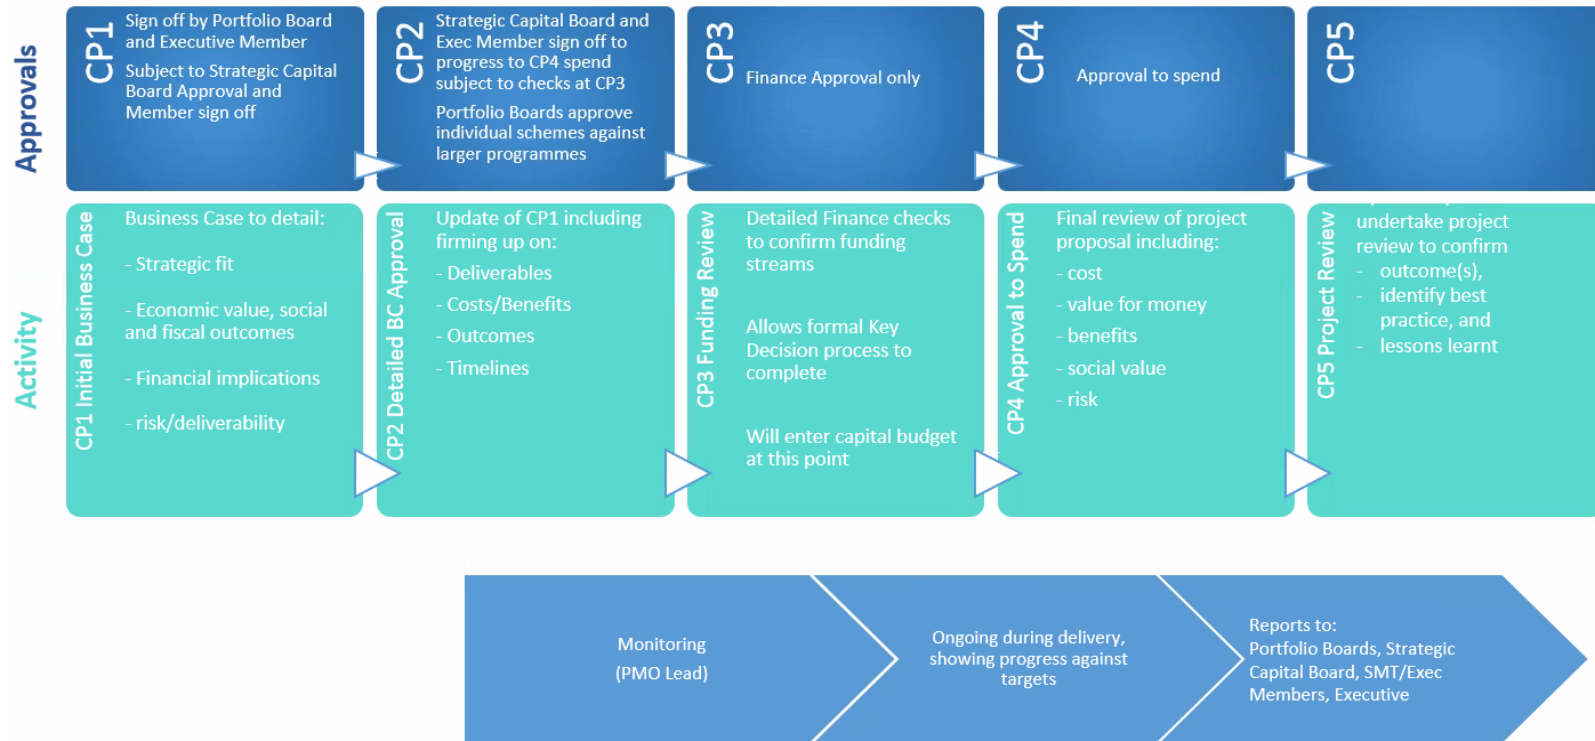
Approvals

CP1
Sign off by Portfolio Board and Executive Member

Subject to Strategic Capital Board Approval and Member sign off

CP2
Strategic Capital Board and Exec Member sign off to progress to CP4 spend subject to checks at CP3

Portfolio Boards approve individual schemes against larger programmes

CP3
Finance Approval only

CP4
Approval to spend

CP5

Activity

CP1 Initial Business Case
Business Case to detail:

- Strategic fit

- Economic value, social and fiscal outcomes

- Financial implications

- risk/deliverability

CP2 Detailed BC Approval
Update of CP1 including firming up on:

- Deliverables

- Costs/Benefits

- Outcomes

- Timelines

CP3 Funding Review
Detailed Finance checks to confirm funding streams

Allows formal Key Decision process to complete

Will enter capital budget at this point

CP4 Approval to Spend
Final review of project proposal including:

- cost

- value for money

- benefits

- social value

- risk

CP5 Project Review
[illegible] undertake project review to confirm

- outcome(s),

- identify best practice, and

- lessons learnt

Monitoring

(PMO Lead)

Ongoing during delivery, showing progress against targets

Reports to:
Portfolio Boards, Strategic Capital Board, SMT/Exec Members, Executive